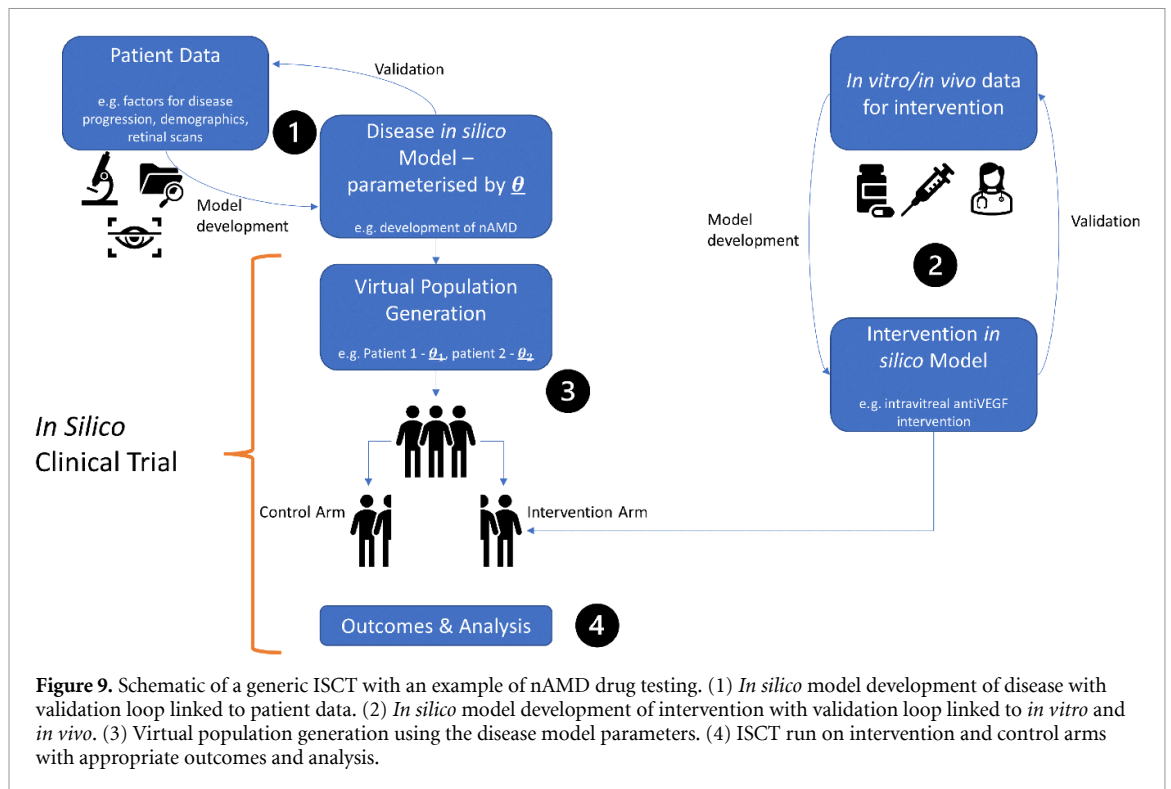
Patient Data

e.g. factors for disease progression, demographics, retinal scans

Validation

1

Disease *in silico* Model – parameterised by $\boldsymbol{\theta}$

e.g. development of nAMD

Model development

*In vitro/in vivo* data for intervention

Model development

Validation

2

Intervention *in silico* Model

e.g. intravitreal antiVEGF intervention

Virtual Population Generation

e.g. Patient 1 - $\boldsymbol{\theta_1}$, patient 2 - $\boldsymbol{\theta_2}$

3

*In Silico* Clinical Trial

Control Arm

Intervention Arm

Outcomes & Analysis

4

**Figure 9.** Schematic of a generic ISCT with an example of nAMD drug testing. (1) *In silico* model development of disease with validation loop linked to patient data. (2) *In silico* model development of intervention with validation loop linked to *in vitro* and *in vivo*. (3) Virtual population generation using the disease model parameters. (4) ISCT run on intervention and control arms with appropriate outcomes and analysis.